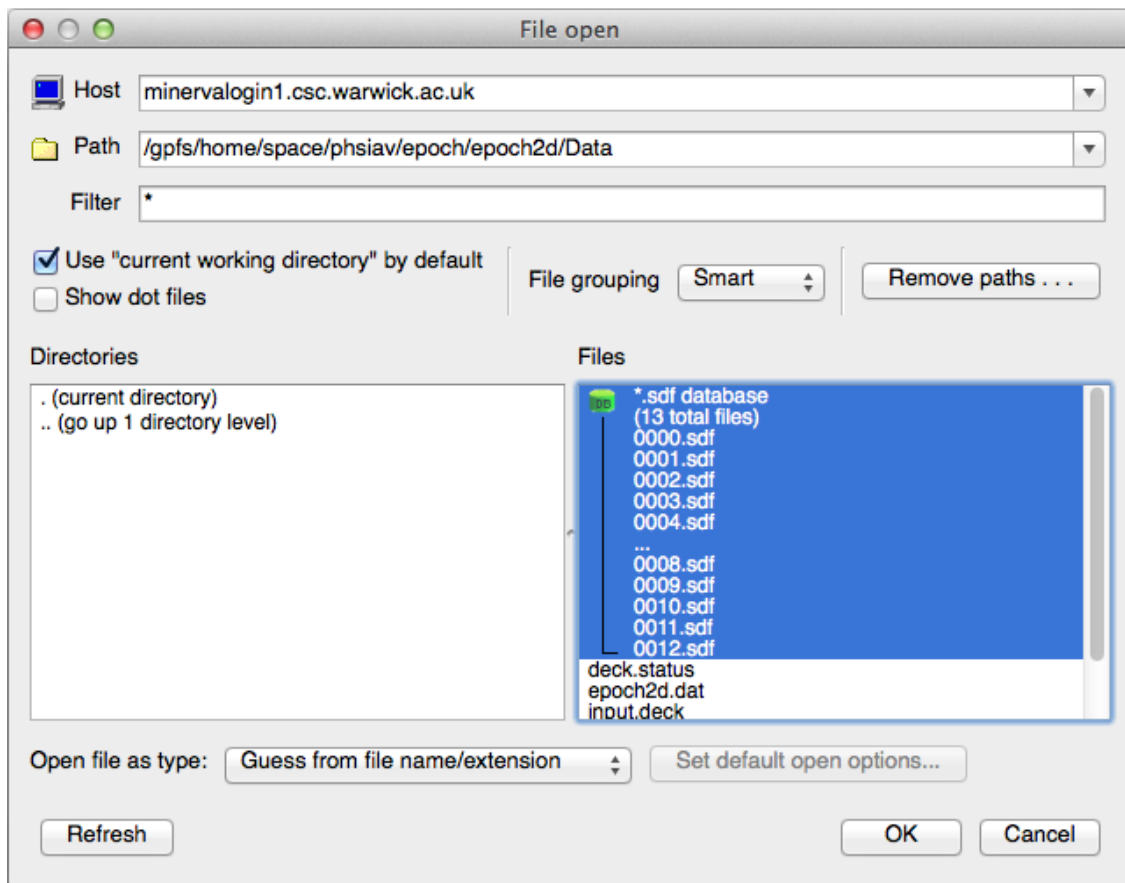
File open

Host minervalogin1.csc.warwick.ac.uk

Path /gpfs/home/space/phsiav/epoch/epoch2d/Data

Filter *

Use "current working directory" by default
Show dot files

File grouping Smart

Remove paths . . .

Directories
. (current directory)
.. (go up 1 directory level)

Files
DB
*.sdf database
(13 total files)
0000.sdf
0001.sdf
0002.sdf
0003.sdf
0004.sdf
...
0008.sdf
0009.sdf
0010.sdf
0011.sdf
0012.sdf
deck.status
epoch2d.dat
input.deck

Open file as type: Guess from file name/extension

Set default open options...

Refresh

OK

Cancel